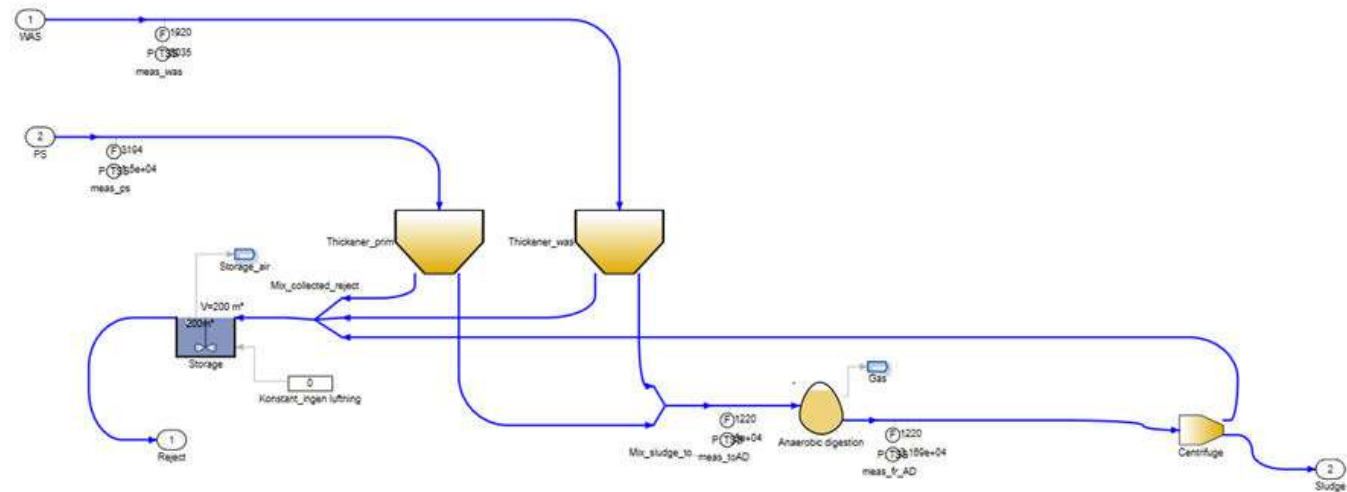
1
WAS

F 1920
P TSS 035
meas_was

2
PS

F 3194
P TSS 5e+04
meas_ps

Thickener_prim

Thickener_was

Storage_air

Mix_collected_reject

V=200 m³
200 m³

Storage

0

Konstant_ingen luftning

Gas

Anaerobic digestion

F 1220
P TSS e+04
meas_toAD

Mix_sludge_to

F 1220
P TSS 189e+04
meas_fr_AD

Centrifuge

1
Reject

2
Sludge